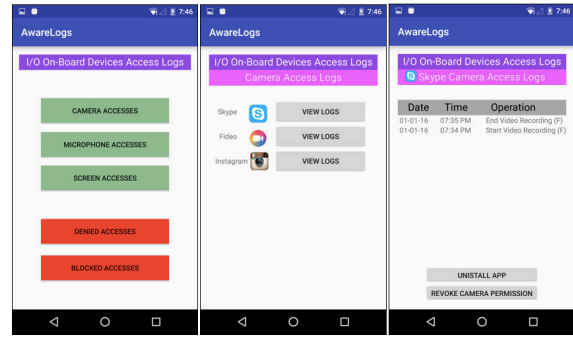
7:46

AwareLogs

I/O On-Board Devices Access Logs

CAMERA ACCESSES

MICROPHONE ACCESSES

SCREEN ACCESSES

DENIED ACCESSES

BLOCKED ACCESSES

7:46

AwareLogs

I/O On-Board Devices Access Logs

Camera Access Logs

Skype VIEW LOGS

Fideo VIEW LOGS

Instagram VIEW LOGS

7:46

AwareLogs

I/O On-Board Devices Access Logs

Skype Camera Access Logs

| Date | Time | Operation |
|---|---|---|
| 01-01-16 | 07:35 PM | End Video Recording (F) |
| 01-01-16 | 07:34 PM | Start Video Recording (F) |

UNISTALL APP

REVOKE CAMERA PERMISSION